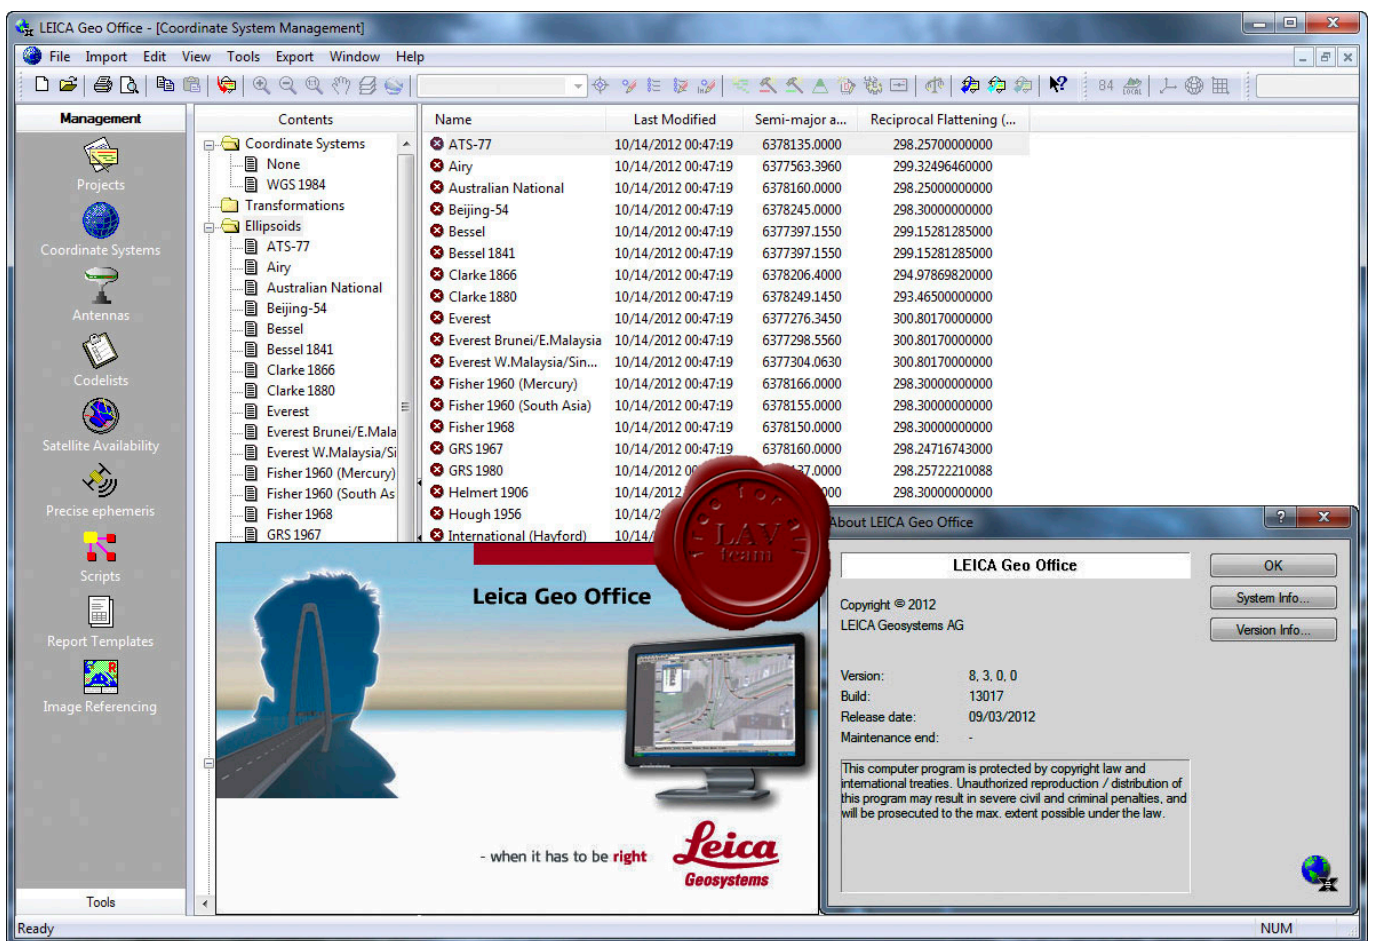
LEICA Geo Office - [Coordinate System Management]

File Import Edit View Tools Export Window Help

84

Management

Projects

Coordinate Systems

Antennas

Codelists

Satellite Availability

Precise ephemeris

Scripts

Report Templates

Image Referencing

Tools

Contents

Coordinate Systems
None
WGS 1984
Transformations
Ellipsoids
ATS-77
Airy
Australian National
Beijing-54
Bessel
Bessel 1841
Clarke 1866
Clarke 1880
Everest
Everest Brunei/E.Mala
Everest W.Malaysia/Si
Fisher 1960 (Mercury)
Fisher 1960 (South As
Fisher 1968
GRS 1967

| Name | Last Modified | Semi-major a... | Reciprocal Flattening (... |
|---|---|---|---|
| ATS-77 | 10/14/2012 00:47:19 | 6378135.0000 | 298.25700000000 |
| Airy | 10/14/2012 00:47:19 | 6377563.3960 | 299.32496460000 |
| Australian National | 10/14/2012 00:47:19 | 6378160.0000 | 298.25000000000 |
| Beijing-54 | 10/14/2012 00:47:19 | 6378245.0000 | 298.30000000000 |
| Bessel | 10/14/2012 00:47:19 | 6377397.1550 | 299.15281285000 |
| Bessel 1841 | 10/14/2012 00:47:19 | 6377397.1550 | 299.15281285000 |
| Clarke 1866 | 10/14/2012 00:47:19 | 6378206.4000 | 294.97869820000 |
| Clarke 1880 | 10/14/2012 00:47:19 | 6378249.1450 | 293.46500000000 |
| Everest | 10/14/2012 00:47:19 | 6377276.3450 | 300.80170000000 |
| Everest Brunei/E.Malaysia | 10/14/2012 00:47:19 | 6377298.5560 | 300.80170000000 |
| Everest W.Malaysia/Sin... | 10/14/2012 00:47:19 | 6377304.0630 | 300.80170000000 |
| Fisher 1960 (Mercury) | 10/14/2012 00:47:19 | 6378166.0000 | 298.30000000000 |
| Fisher 1960 (South Asia) | 10/14/2012 00:47:19 | 6378155.0000 | 298.30000000000 |
| Fisher 1968 | 10/14/2012 00:47:19 | 6378150.0000 | 298.30000000000 |
| GRS 1967 | 10/14/2012 00:47:19 | 6378160.0000 | 298.24716743000 |
| GRS 1980 | 10/14/2012 0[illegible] | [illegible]37.0000 | 298.25722210088 |
| Helmert 1906 | 10/14/2012 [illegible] | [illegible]00 | 298.30000000000 |
| Hough 1956 | 10/14/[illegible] | | |
| International (Hayford) | 10/14/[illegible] | | |

for LAV team

Leica Geo Office

- when it has to be right

Leica Geosystems

About LEICA Geo Office

LEICA Geo Office

OK

System Info...

Version Info...

Copyright © 2012
LEICA Geosystems AG

Version: 8, 3, 0, 0
Build: 13017
Release date: 09/03/2012
Maintenance end: -

This computer program is protected by copyright law and international treaties. Unauthorized reproduction / distribution of this program may result in severe civil and criminal penalties, and will be prosecuted to the max. extent possible under the law.

Ready

NUM